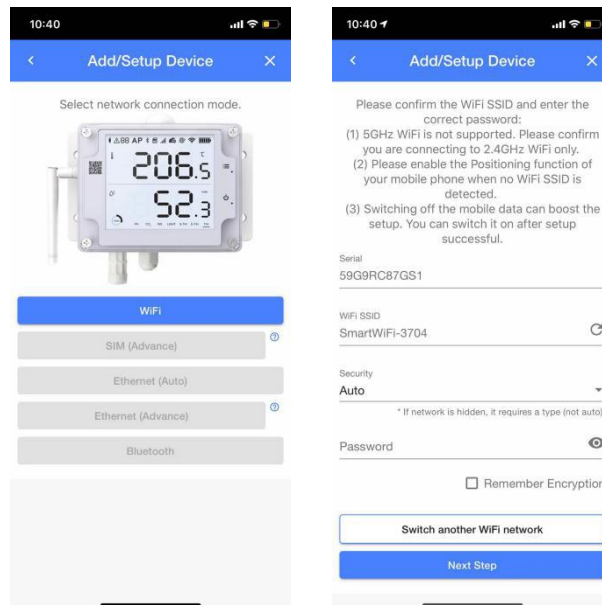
10:40

Add/Setup Device

Select network connection mode.

206.5

52.3

WiFi

SIM (Advance)

Ethernet (Auto)

Ethernet (Advance)

Bluetooth

10:40

Add/Setup Device

Please confirm the WiFi SSID and enter the correct password:
(1) 5GHz WiFi is not supported. Please confirm you are connecting to 2.4GHz WiFi only.
(2) Please enable the Positioning function of your mobile phone when no WiFi SSID is detected.
(3) Switching off the mobile data can boost the setup. You can switch it on after setup successful.

Serial
59G9RC87GS1

WiFi SSID
SmartWiFi-3704

Security
Auto

* If network is hidden, it requires a type (not auto)

Password

Remember Encryption

Switch another WiFi network

Next Step